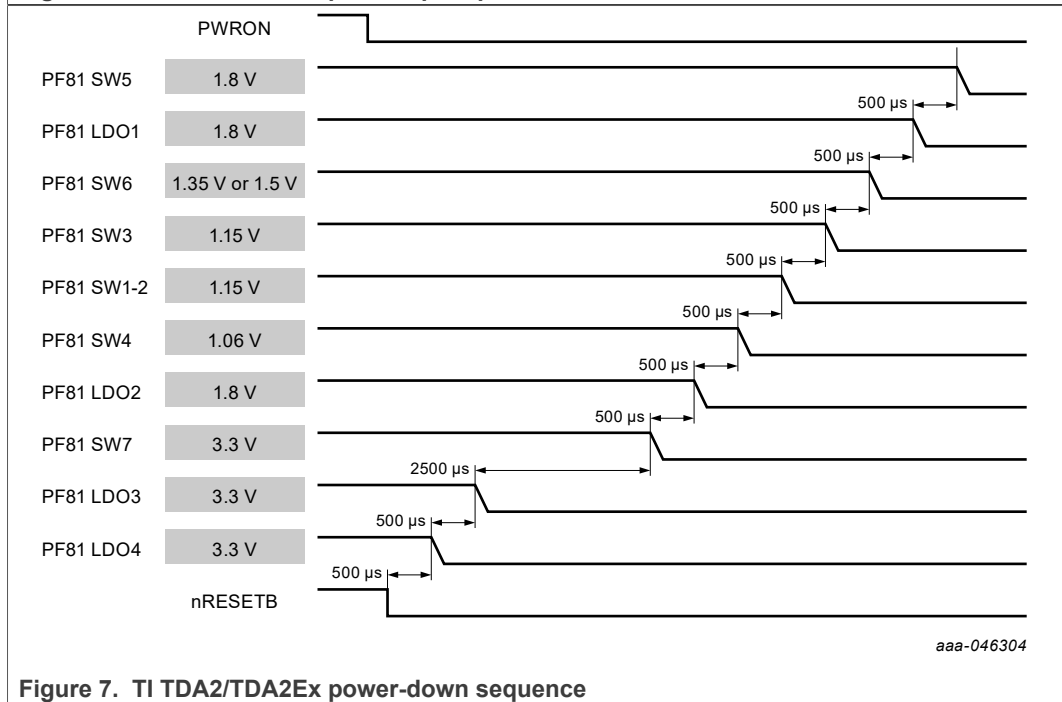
PWRON

PF81 SW5 1.8 V

PF81 LDO1 1.8 V

PF81 SW6 1.35 V or 1.5 V

PF81 SW3 1.15 V

PF81 SW1-2 1.15 V

PF81 SW4 1.06 V

PF81 LDO2 1.8 V

PF81 SW7 3.3 V

PF81 LDO3 3.3 V

PF81 LDO4 3.3 V

nRESETB

500 µs

500 µs

500 µs

500 µs

500 µs

500 µs

500 µs

2500 µs

500 µs

500 µs

aaa-046304

Figure 7. TI TDA2/TDA2Ex power-down sequence